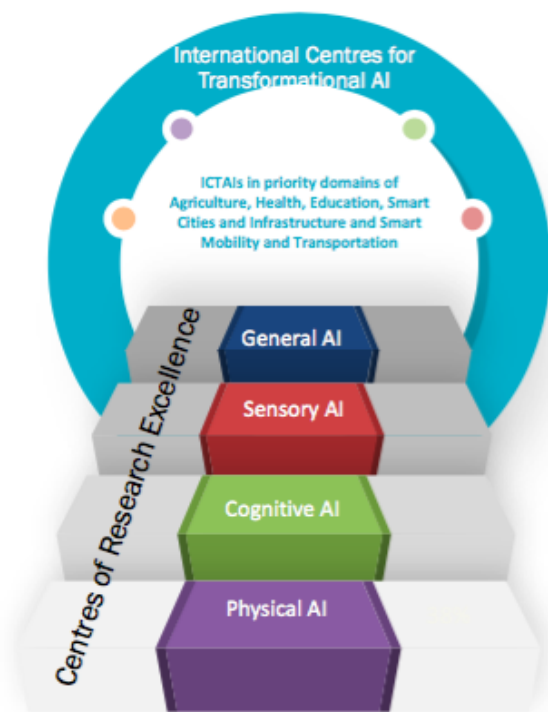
International Centres for Transformational AI

ICTAIs in priority domains of Agriculture, Health, Education, Smart Cities and Infrastructure and Smart Mobility and Transportation

Centres of Research Excellence

General AI

Sensory AI

Cognitive AI

Physical AI